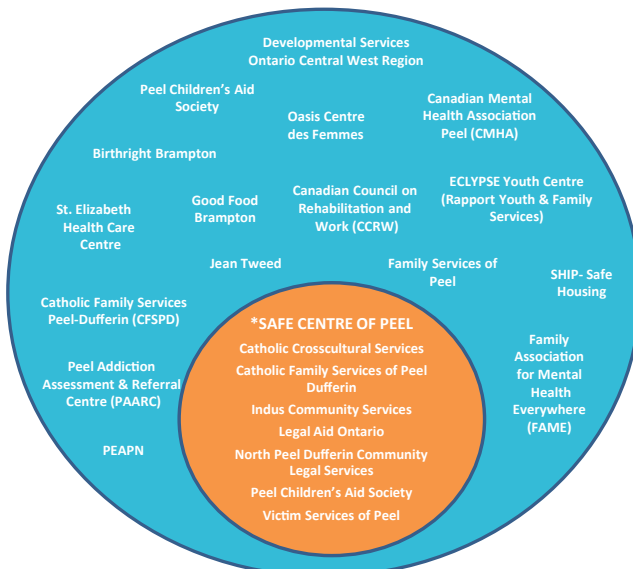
Developmental Services Ontario Central West Region

Peel Children's Aid Society

Oasis Centre des Femmes

Canadian Mental Health Association Peel (CMHA)

Birthright Brampton

St. Elizabeth Health Care Centre

Good Food Brampton

Canadian Council on Rehabilitation and Work (CCRW)

ECLYPSE Youth Centre (Rapport Youth & Family Services)

Jean Tweed

Family Services of Peel

SHIP- Safe Housing

Catholic Family Services Peel-Dufferin (CFSPD)

Peel Addiction Assessment & Referral Centre (PAARC)

Family Association for Mental Health Everywhere (FAME)

PEAPN

*SAFE CENTRE OF PEEL

Catholic Crosscultural Services

Catholic Family Services of Peel Dufferin

Indus Community Services

Legal Aid Ontario

North Peel Dufferin Community Legal Services

Peel Children's Aid Society

Victim Services of Peel